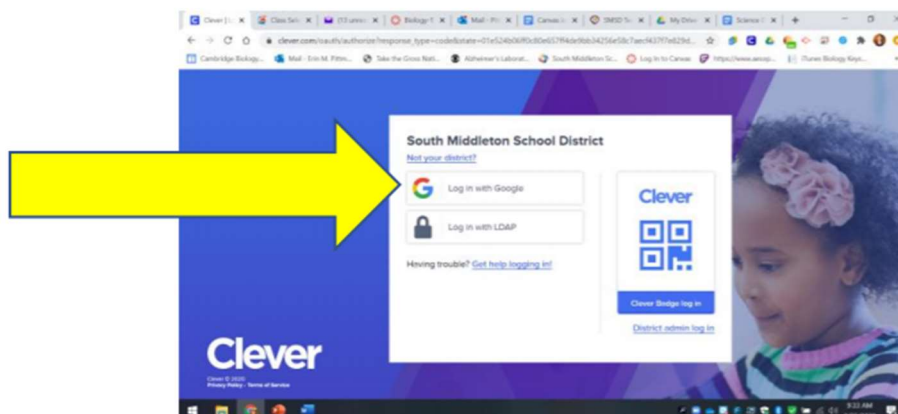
Clever | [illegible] Class Sch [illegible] (13 unrea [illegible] Biology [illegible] Mail - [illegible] Canvas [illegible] SMSD Sc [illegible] My Drive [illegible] Science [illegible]

clever.com/oauth/authorize?response_type=code&state=01e524b06ff0c80e657ff4de9bb34256e58c7aecf437f7e829d...

Cambridge Biology... Mail - Erin M. Pittm... Take the Gross Nati... Alzheimer's Laborat... South Middleton Sc... Log in to Canvas https://www.aecsp... iTunes Biology Keyn...

South Middleton School District

Not your district?

Log in with Google

Log in with LDAP

Having trouble? Get help logging in!

Clever

Clever Badge log in

District admin log in

Clever

Clever © 2020
Privacy Policy • Terms of Service

9:33 AM